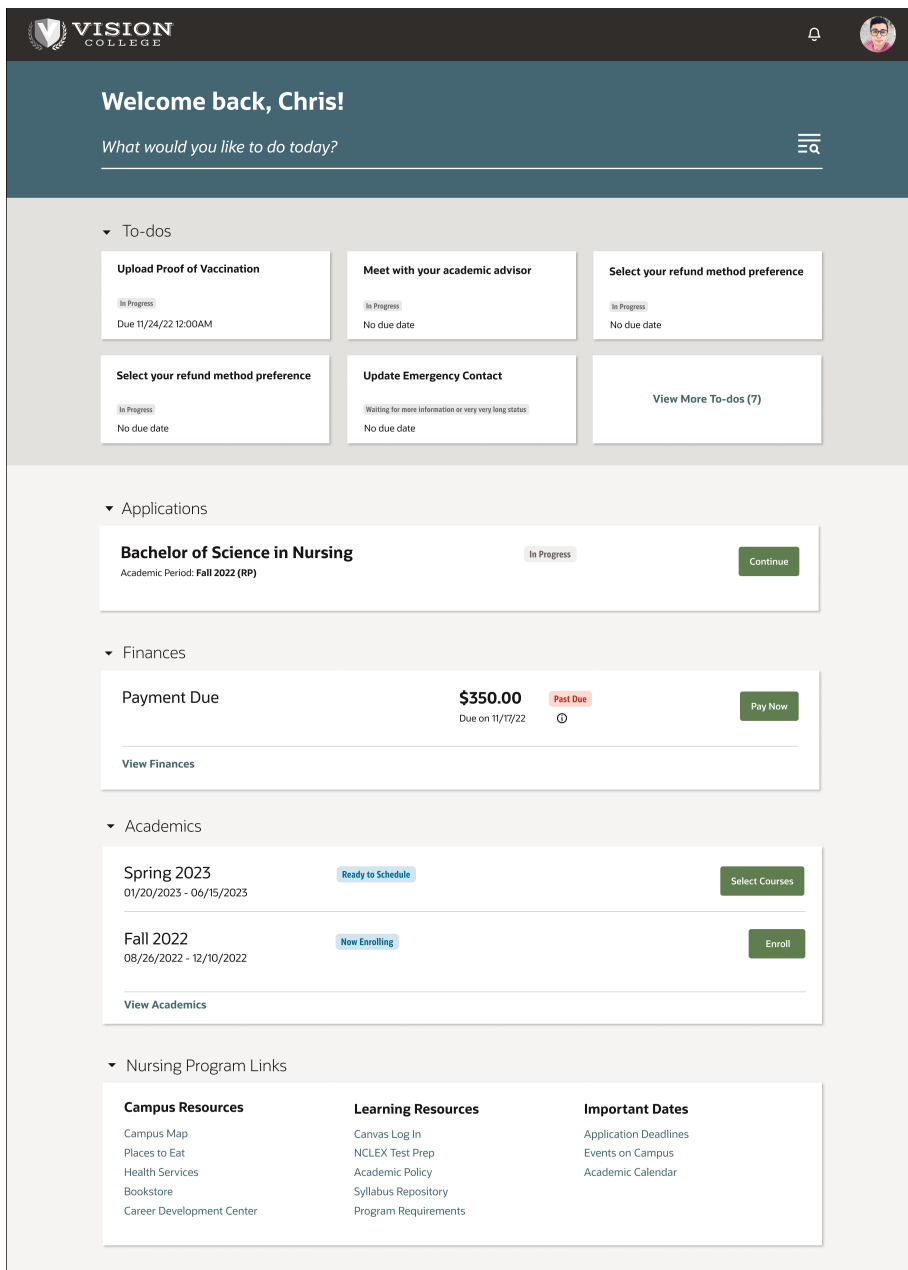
VISION COLLEGE

Welcome back, Chris!

What would you like to do today?

To-dos

Upload Proof of Vaccination
In Progress
Due 11/24/22 12:00AM

Meet with your academic advisor
In Progress
No due date

Select your refund method preference
In Progress
No due date

Select your refund method preference
In Progress
No due date

Update Emergency Contact
Waiting for more information or very very long status
No due date

View More To-dos (7)

Applications

Bachelor of Science in Nursing
Academic Period: Fall 2022 (RP)
In Progress
Continue

Finances

Payment Due
$350.00
Due on 11/17/22
Past Due
Pay Now

View Finances

Academics

Spring 2023
01/20/2023 - 06/15/2023
Ready to Schedule
Select Courses

Fall 2022
08/26/2022 - 12/10/2022
Now Enrolling
Enroll

View Academics

Nursing Program Links

Campus Resources
Campus Map
Places to Eat
Health Services
Bookstore
Career Development Center

Learning Resources
Canvas Log In
NCLEX Test Prep
Academic Policy
Syllabus Repository
Program Requirements

Important Dates
Application Deadlines
Events on Campus
Academic Calendar